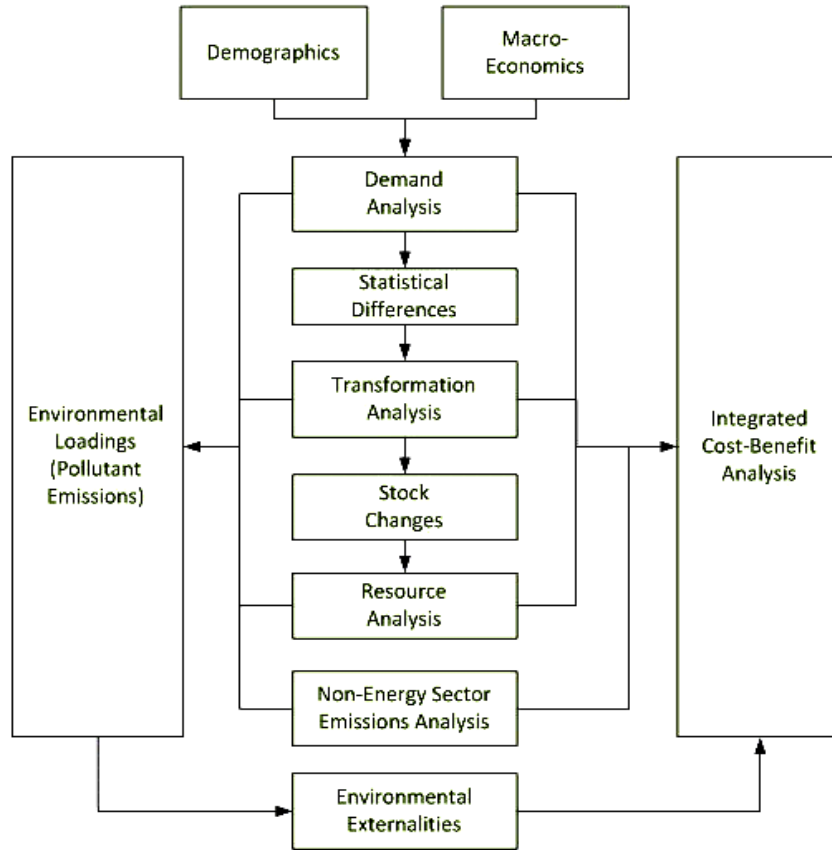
Demographics

Macro-Economics

Demand Analysis

Statistical Differences

Transformation Analysis

Stock Changes

Resource Analysis

Non-Energy Sector Emissions Analysis

Environmental Loadings (Pollutant Emissions)

Integrated Cost-Benefit Analysis

Environmental Externalities